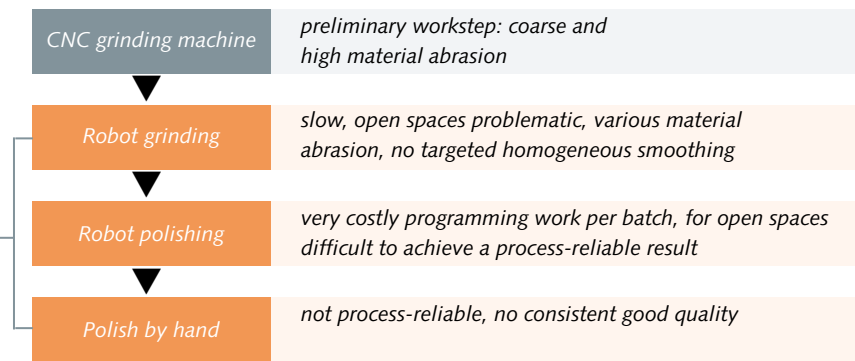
| | |
|---|---|
| CNC grinding machine | preliminary workstep: coarse and high material abrasion |
| Robot grinding | slow, open spaces problematic, various material abrasion, no targeted homogeneous smoothing |
| Robot polishing | very costly programming work per batch, for open spaces difficult to achieve a process-reliable result |
| Polish by hand | not process-reliable, no consistent good quality |